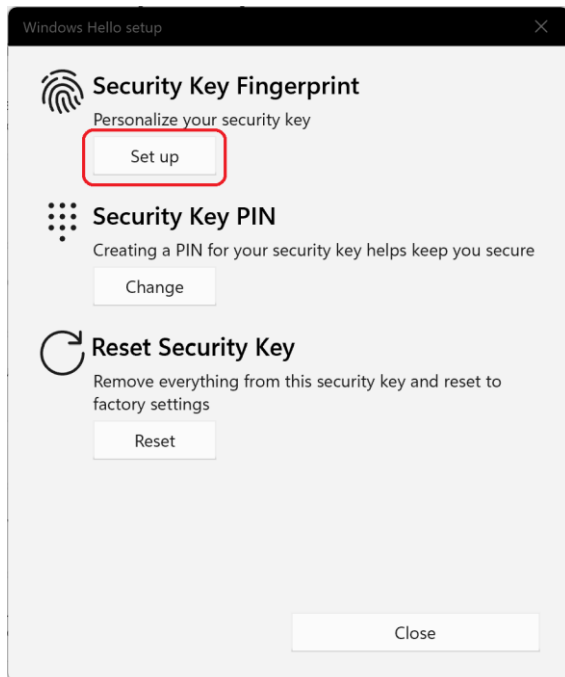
Windows Hello setup

×

Security Key Fingerprint

Personalize your security key

Set up

Security Key PIN

Creating a PIN for your security key helps keep you secure

Change

Reset Security Key

Remove everything from this security key and reset to factory settings

Reset

Close